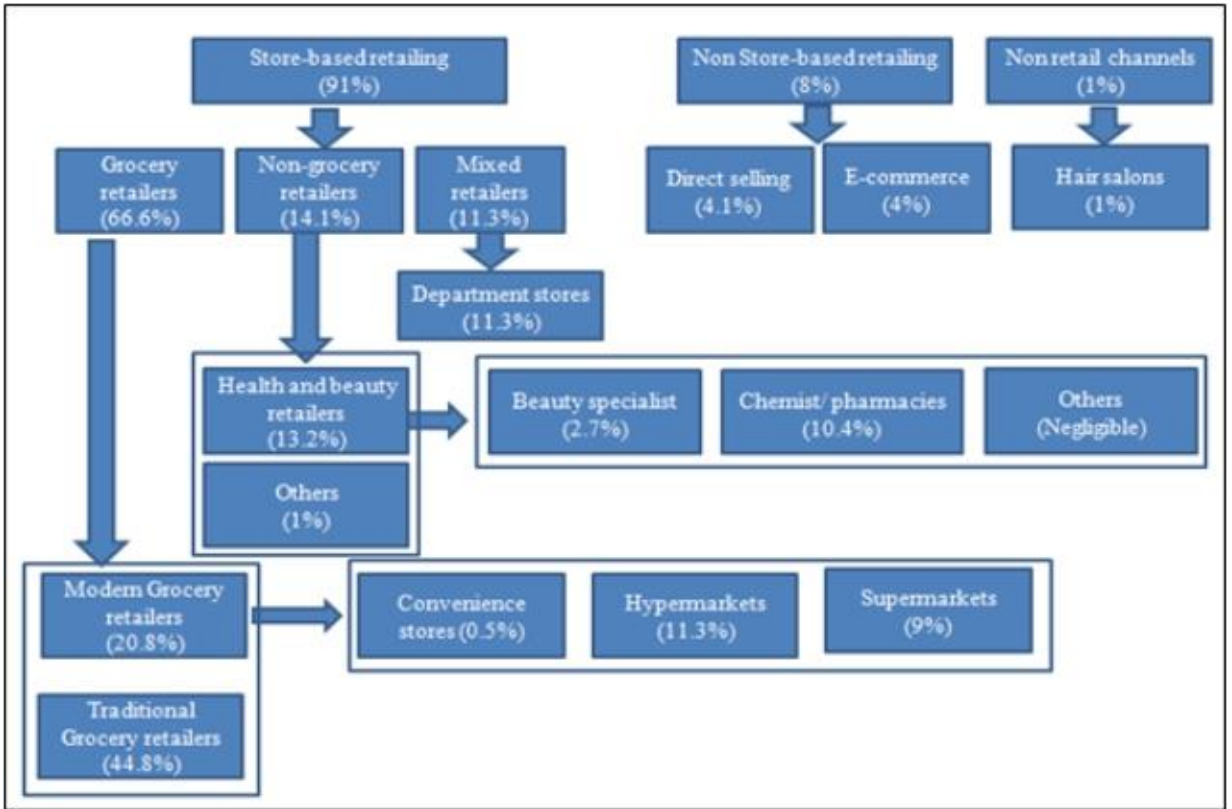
Store-based retailing (91%)

Non Store-based retailing (8%)

Non retail channels (1%)

Grocery retailers (66.6%)

Non-grocery retailers (14.1%)

Mixed retailers (11.3%)

Direct selling (4.1%)

E-commerce (4%)

Hair salons (1%)

Department stores (11.3%)

Health and beauty retailers (13.2%)

Beauty specialist (2.7%)

Chemist/ pharmacies (10.4%)

Others (Negligible)

Others (1%)

Modern Grocery retailers (20.8%)

Convenience stores (0.5%)

Hypermarkets (11.3%)

Supermarkets (9%)

Traditional Grocery retailers (44.8%)